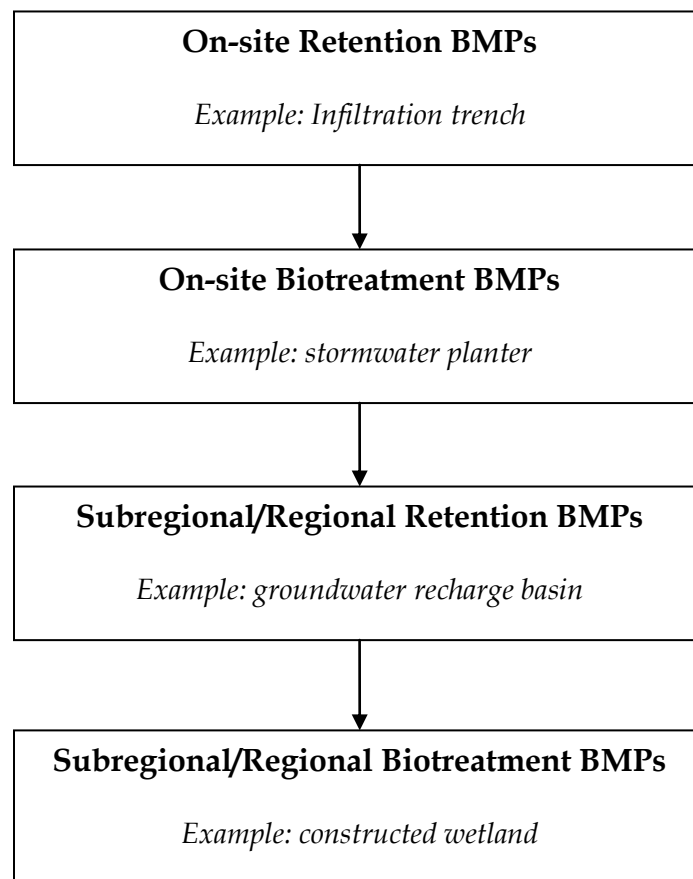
On-site Retention BMPs

Example: Infiltration trench

On-site Biotreatment BMPs

Example: stormwater planter

Subregional/Regional Retention BMPs

Example: groundwater recharge basin

Subregional/Regional Biotreatment BMPs

Example: constructed wetland